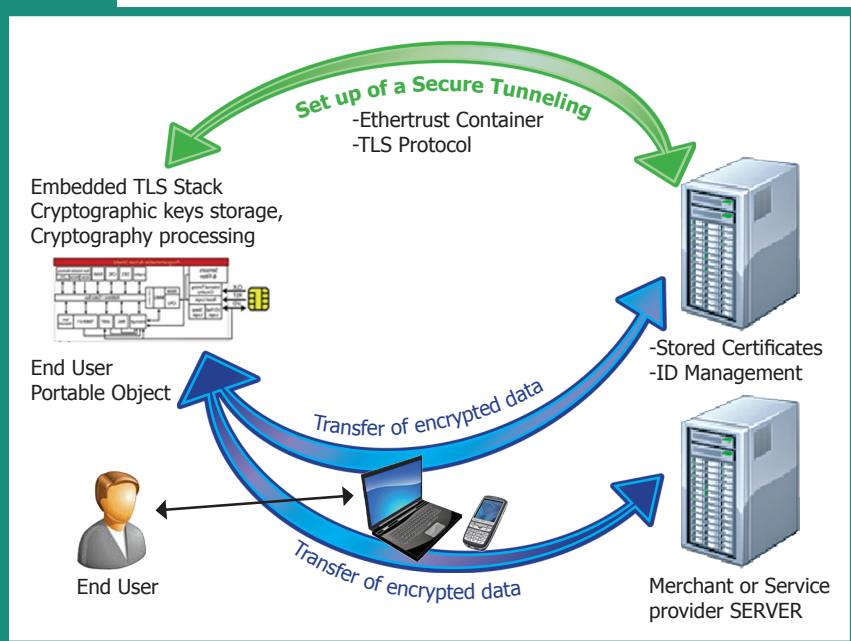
Set up of a Secure Tunneling
-Ethertrust Container
-TLS Protocol

Embedded TLS Stack
Cryptographic keys storage,
Cryptography processing

End User
Portable Object

-Stored Certificates
-ID Management

Transfer of encrypted data

Transfer of encrypted data

End User

Merchant or Service provider SERVER